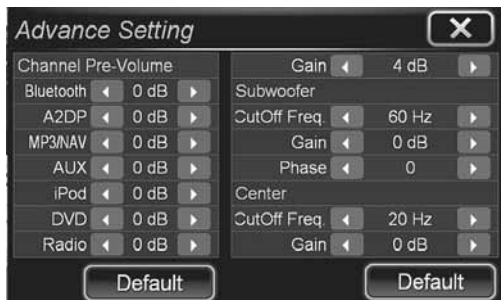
Advance Setting

Channel Pre-Volume

| | |
|---|---|
| Bluetooth | 0 dB |
| A2DP | 0 dB |
| MP3/NAV | 0 dB |
| AUX | 0 dB |
| iPod | 0 dB |
| DVD | 0 dB |
| Radio | 0 dB |

Default

| | |
|---|---|
| Gain | 4 dB |
| Subwoofer | |
| CutOff Freq. | 60 Hz |
| Gain | 0 dB |
| Phase | 0 |
| Center | |
| CutOff Freq. | 20 Hz |
| Gain | 0 dB |

Default